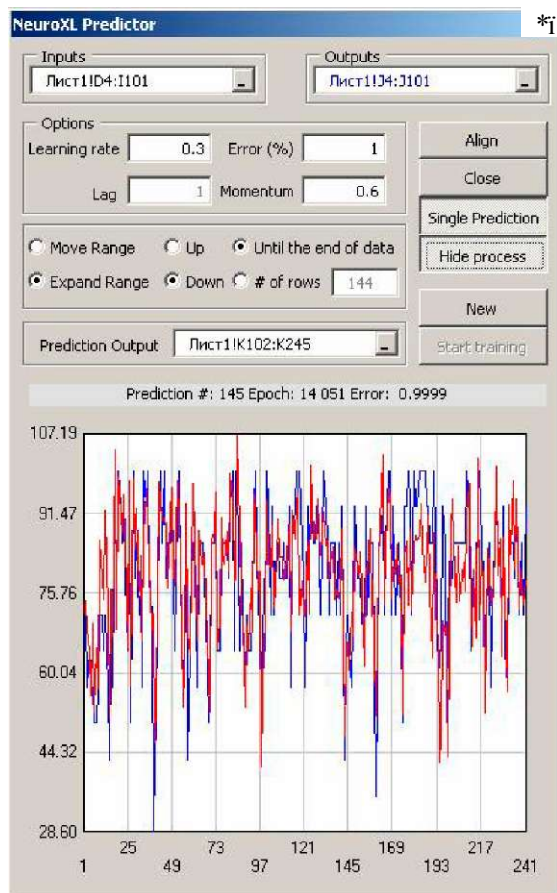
NeuroXL Predictor

*ї

Inputs
Лист1!D4:I101

Outputs
Лист1!J4:J101

Options
Learning rate 0.3
Error (%) 1
Lag 1
Momentum 0.6

Align
Close
Single Prediction
Hide process

Move Range
Up
Until the end of data
Expand Range
Down
# of rows 144

New
Start training

Prediction Output Лист1!K102:K245

Prediction #: 145 Epoch: 14 051 Error: 0.9999

107.19
91.47
75.76
60.04
44.32
28.60

25 73 121 169 217
1 49 97 145 193 241